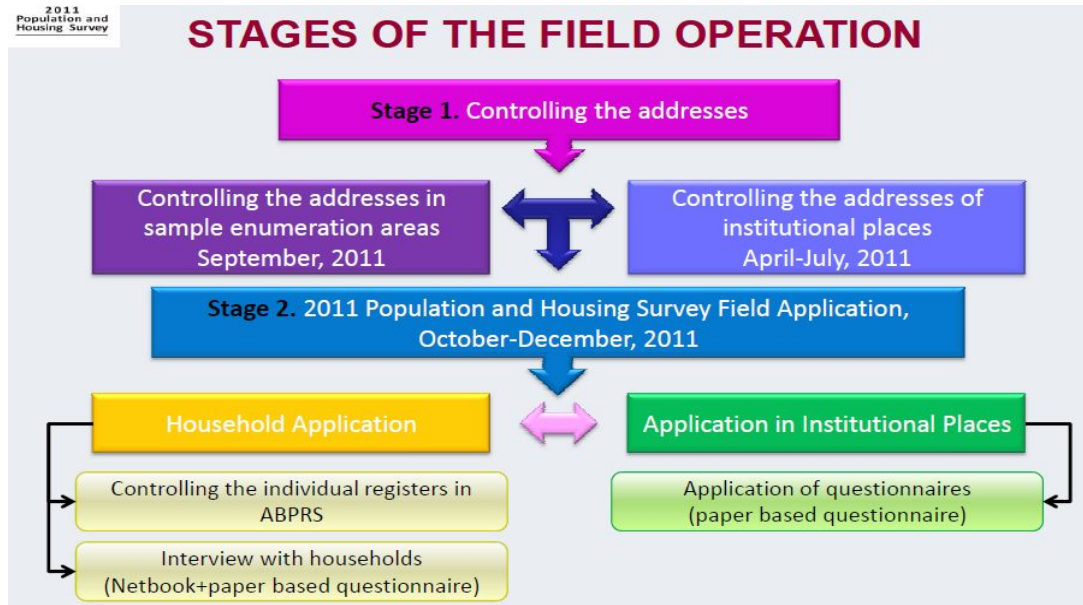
2011
Population and Housing Survey

STAGES OF THE FIELD OPERATION

Stage 1. Controlling the addresses

Controlling the addresses in sample enumeration areas September, 2011

Controlling the addresses of institutional places April-July, 2011

Stage 2. 2011 Population and Housing Survey Field Application, October-December, 2011

Household Application

Application in Institutional Places

Controlling the individual registers in ABPRS

Interview with households (Netbook+paper based questionnaire)

Application of questionnaires (paper based questionnaire)